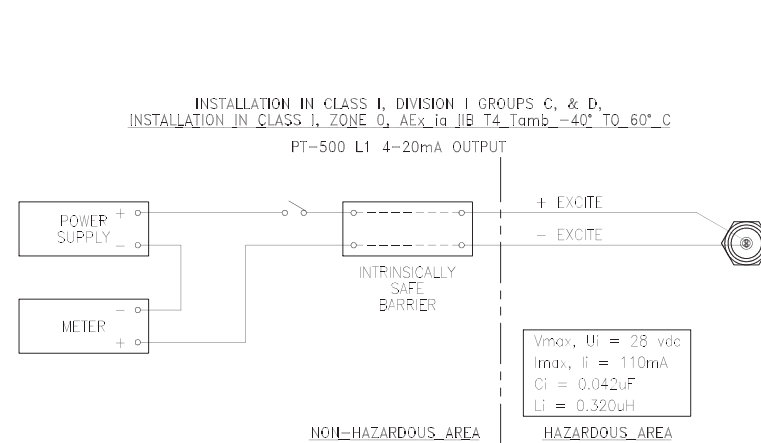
INSTALLATION IN CLASS I, DIVISION I GROUPS C, & D,
INSTALLATION IN CLASS I, ZONE 0, AEx ia IIB T4 Tamb -40° TO 60° C

PT-500 L1 4-20mA OUTPUT

POWER SUPPLY
+
−

METER
−
+

+ EXCITE
− EXCITE

INTRINSICALLY SAFE BARRIER

S

| Vmax, Ui = 28 vdc |
|---|
| Imax, Ii = 110mA |
| Ci = 0.042uF |
| Li = 0.320uH |

NON-HAZARDOUS AREA

HAZARDOUS AREA